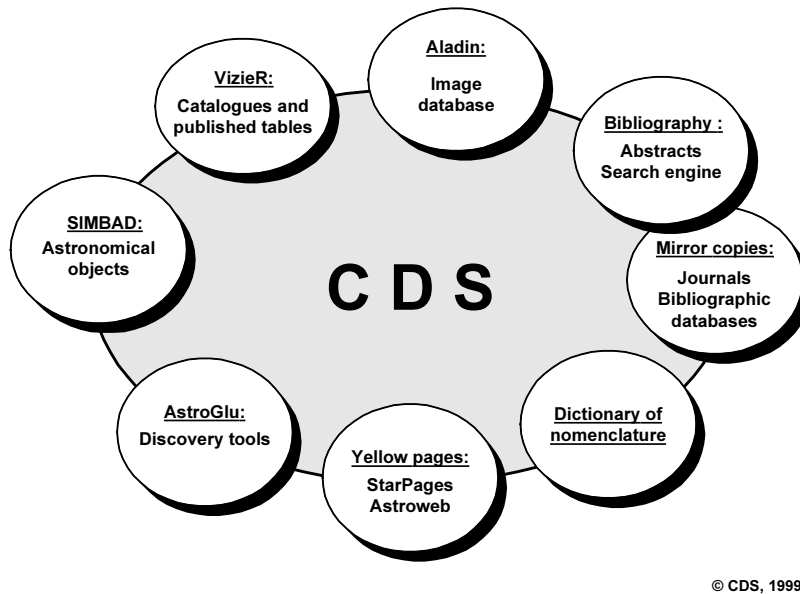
Aladin:
Image database

VizieR:
Catalogues and published tables

Bibliography :
Abstracts
Search engine

SIMBAD:
Astronomical objects

C D S

Mirror copies:
Journals
Bibliographic databases

AstroGlu:
Discovery tools

Dictionary of nomenclature

Yellow pages:
StarPages
Astroweb

© CDS, 1999